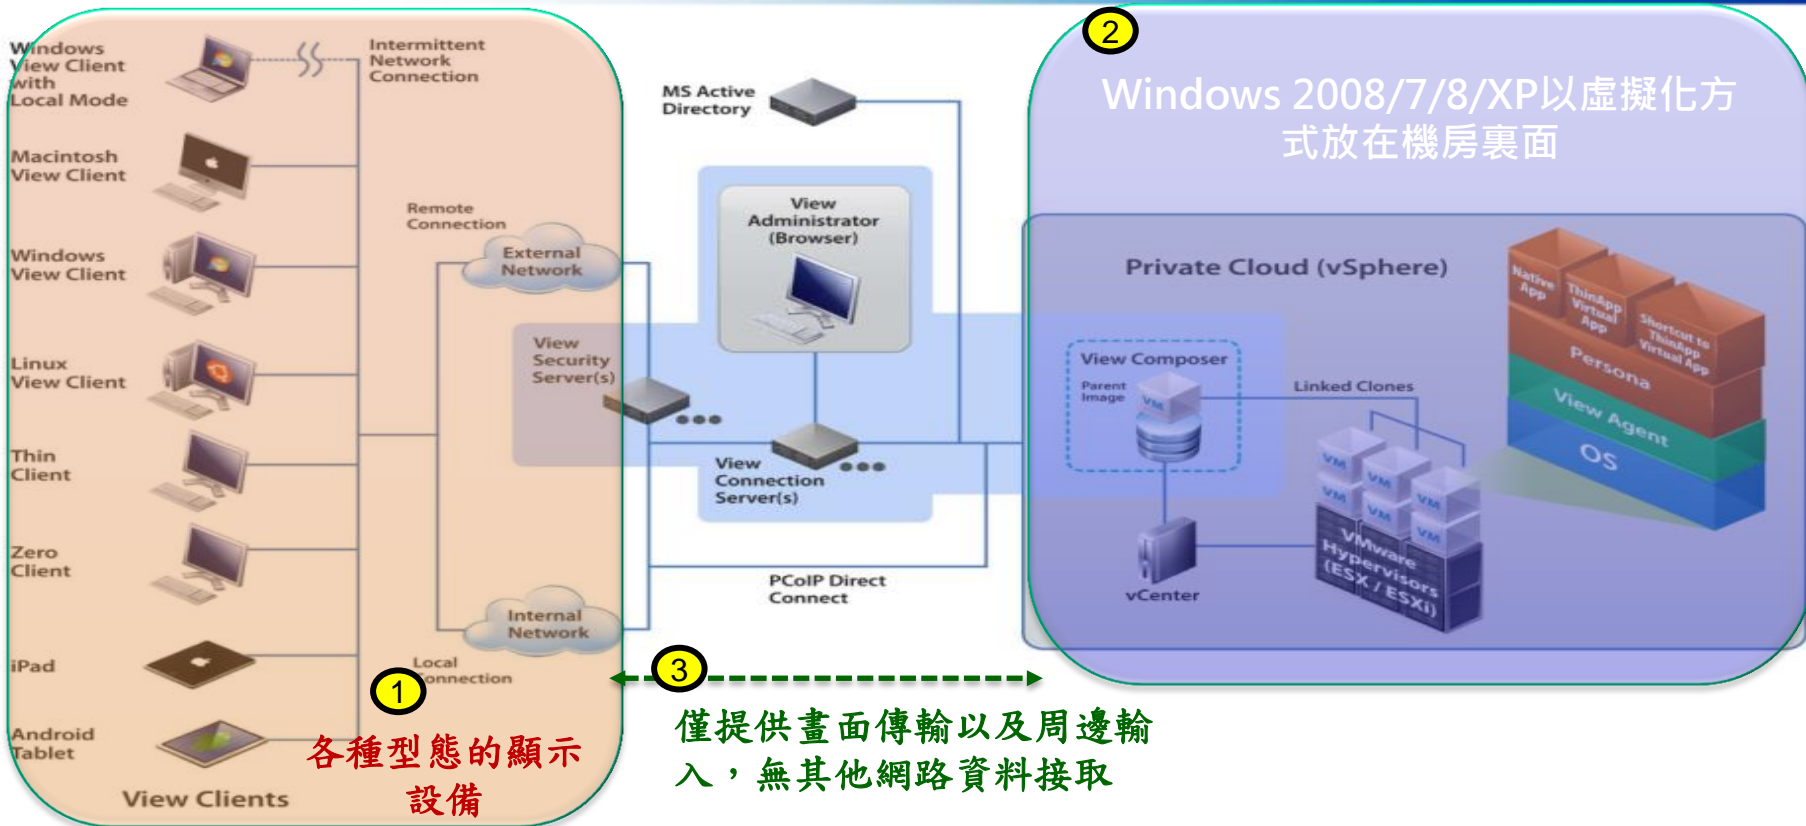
Windows View Client with Local Mode

Intermittent Network Connection

Macintosh View Client

Windows View Client

Linux View Client

Thin Client

Zero Client

iPad

Android Tablet

View Clients

Remote Connection

External Network

Internal Network

Local Connection

1

各種型態的顯示設備

MS Active Directory

View Administrator (Browser)

View Security Server(s)

View Connection Server(s)

PCoIP Direct Connect

2

Windows 2008/7/8/XP以虛擬化方式放在機房裏面

Private Cloud (vSphere)

View Composer

Parent Image

VM

Linked Clones

vCenter

VM VM VM VM VM VM

VMware Hypervisors (ESX / ESXi)

Native App

ThinApp Virtual App

Shortcut to ThinApp Virtual App

Persona

View Agent

OS

3

僅提供畫面傳輸以及周邊輸入，無其他網路資料接取